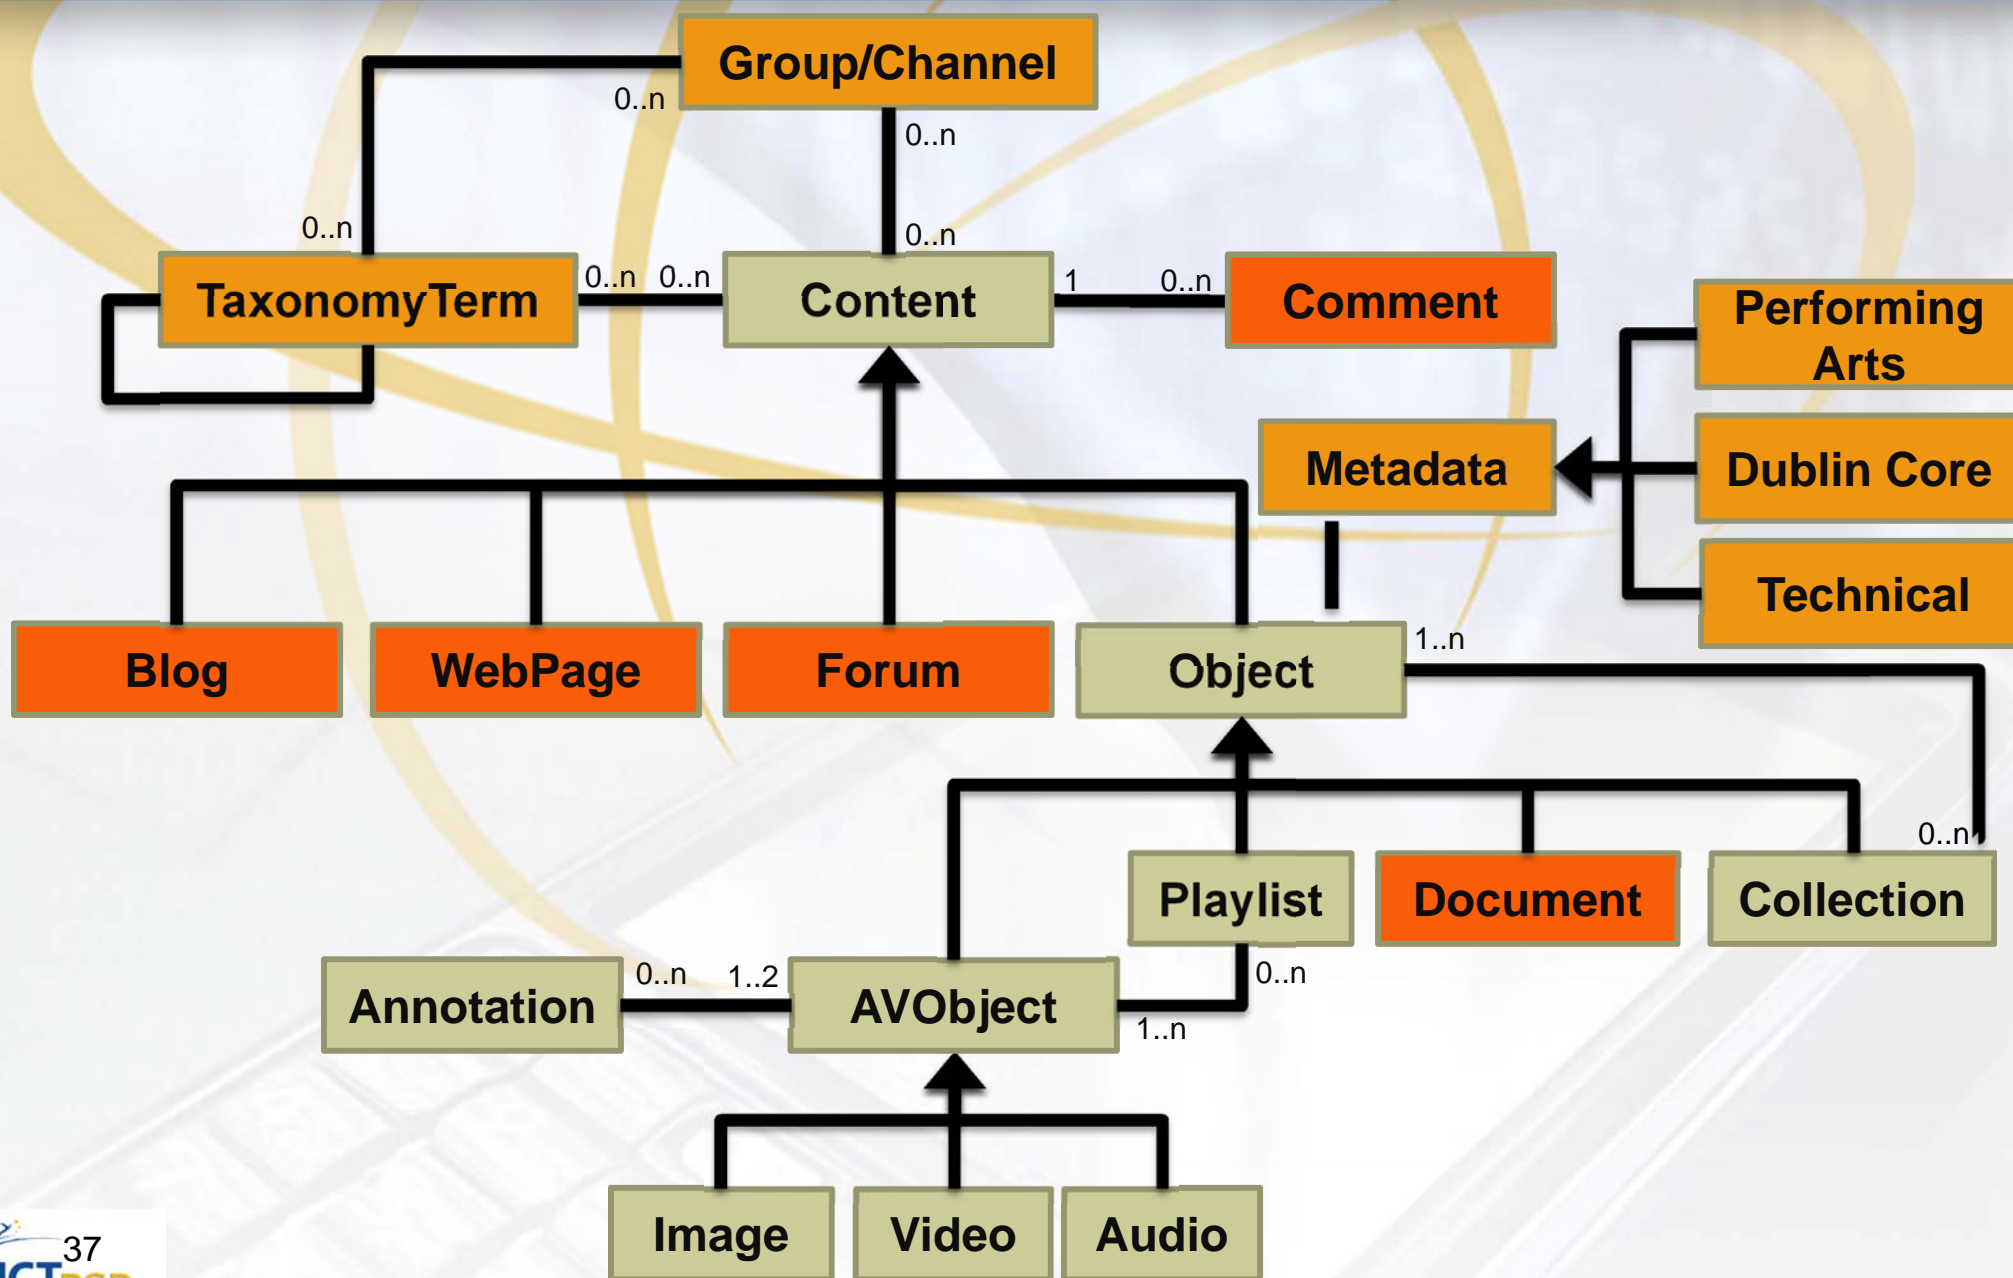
Group/Channel

0..n

0..n

0..n

0..n

TaxonomyTerm

0..n 0..n

Content

1

0..n

Comment

Performing Arts

Metadata

Dublin Core

Technical

Blog

WebPage

Forum

Object

1..n

0..n

Playlist

Document

Collection

Annotation

0..n

1..2

AVObject

0..n

1..n

Image

Video

Audio

37